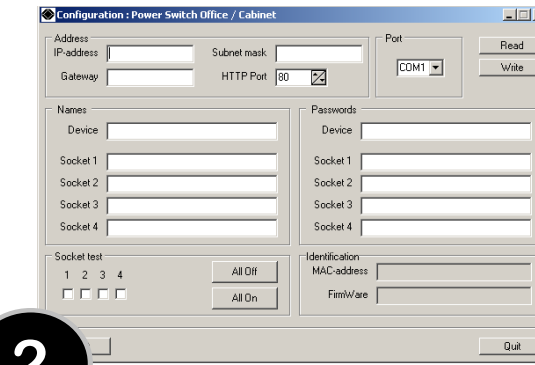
Configuration : Power Switch Office / Cabinet

Address
IP-address
Subnet mask
Gateway
HTTP Port 80

Port
COM1

Read
Write

Names
Device
Socket 1
Socket 2
Socket 3
Socket 4

Passwords
Device
Socket 1
Socket 2
Socket 3
Socket 4

Socket test
1 2 3 4
All Off
All On

Identification
MAC-address
FirmWare

2

Quit